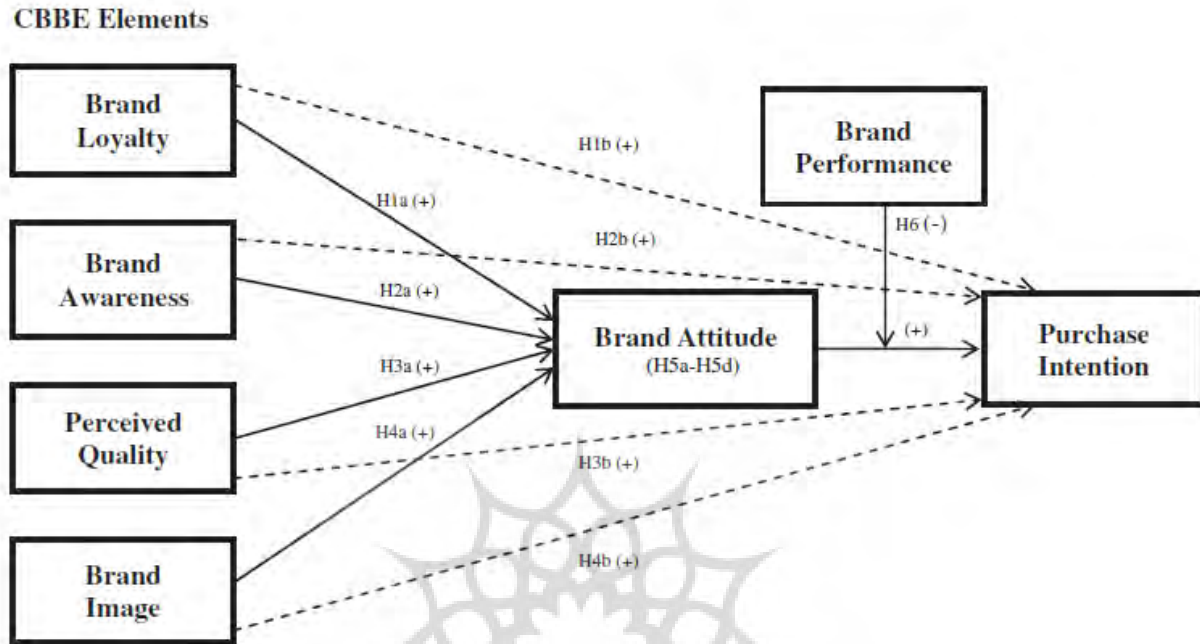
CBBE Elements

Brand Loyalty

H1b (+)

Brand Performance

H1a (+)

Brand Awareness

H2b (+)

H6 (-)

H2a (+)

Brand Attitude
(H5a-H5d)

(+)

Purchase Intention

H3a (+)

Perceived Quality

H4a (+)

H3b (+)

Brand Image

H4b (+)